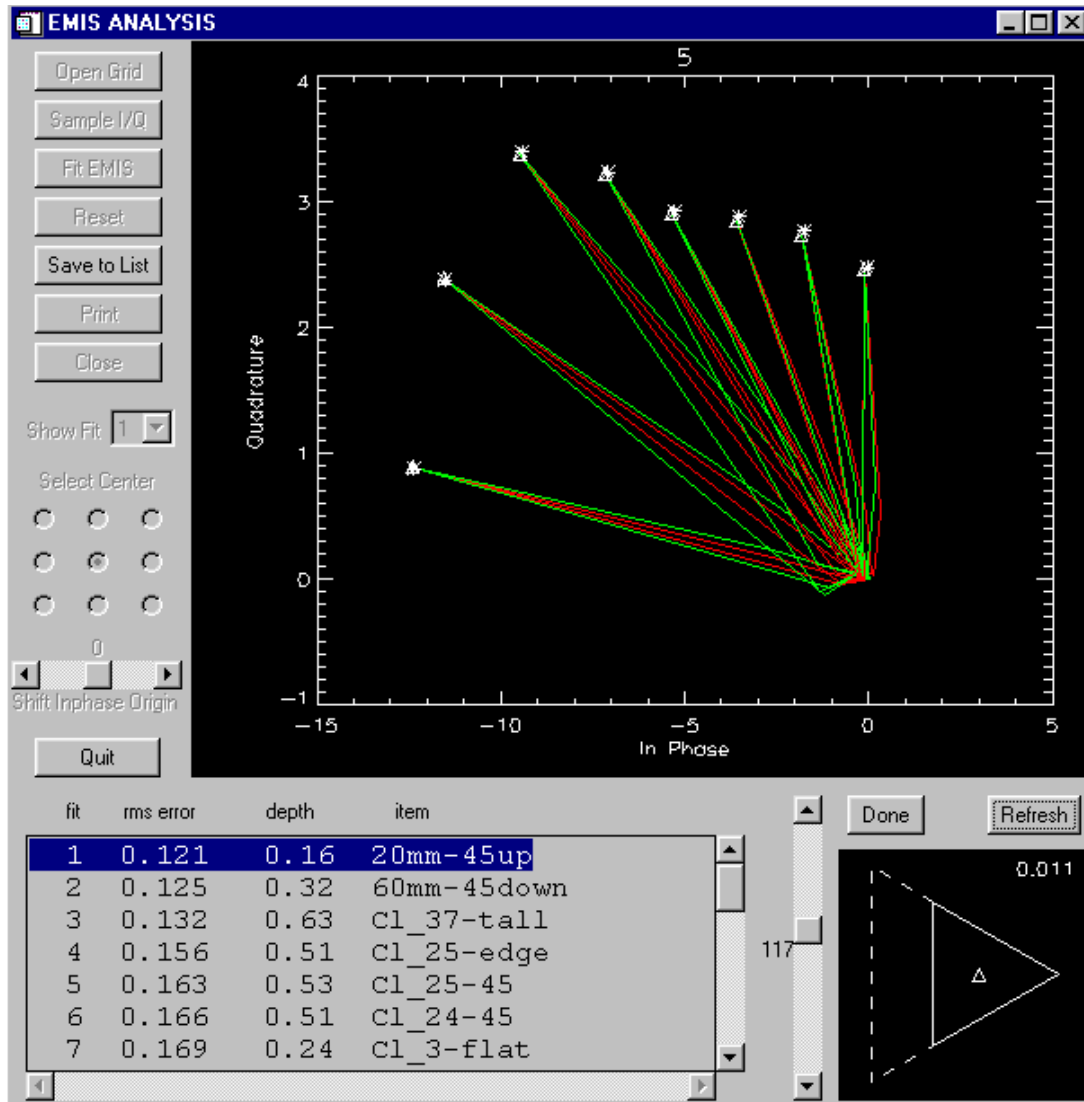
EMIS ANALYSIS

Open Grid
Sample I/Q
Fit EMIS
Reset
Save to List
Print
Close
Show Fit 1
Select Center
0
Shift Inphase Origin
Quit

5

4
3
2
1
0
−1
Quadrature

−15 −10 −5 0 5
In Phase

| fit | rms error | depth | item |
|---|---|---|---|
| 1 | 0.121 | 0.16 | 20mm-45up |
| 2 | 0.125 | 0.32 | 60mm-45down |
| 3 | 0.132 | 0.63 | Cl_37-tall |
| 4 | 0.156 | 0.51 | Cl_25-edge |
| 5 | 0.163 | 0.53 | Cl_25-45 |
| 6 | 0.166 | 0.51 | Cl_24-45 |
| 7 | 0.169 | 0.24 | Cl_3-flat |

117

Done
Refresh

0.011